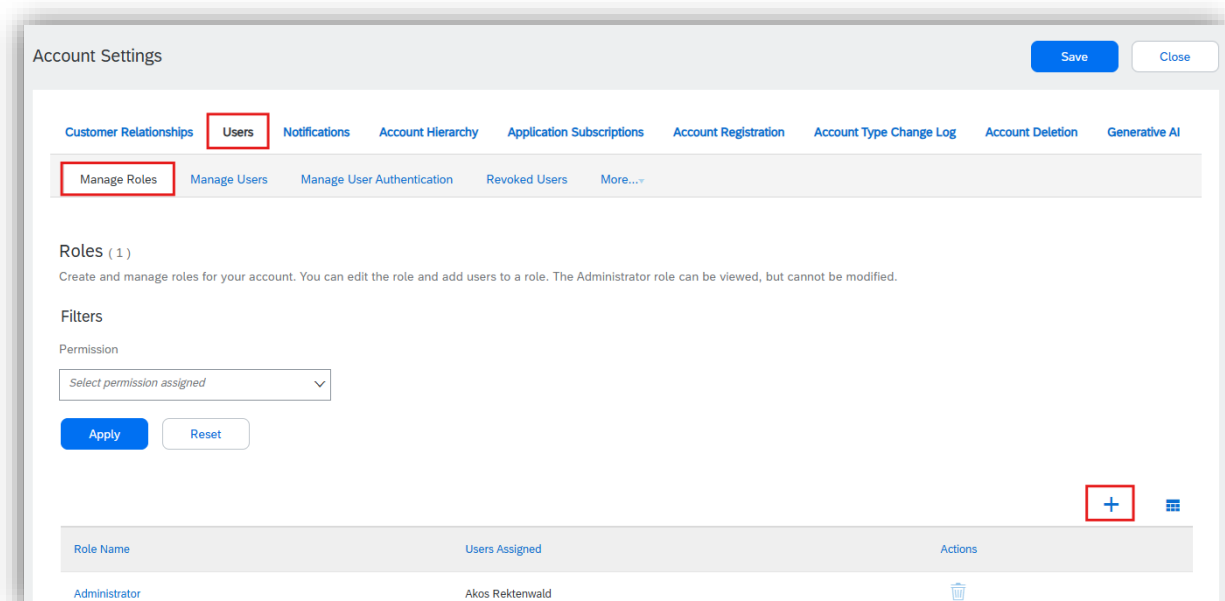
Account Settings

Save Close

Customer Relationships Users Notifications Account Hierarchy Application Subscriptions Account Registration Account Type Change Log Account Deletion Generative AI

Manage Roles Manage Users Manage User Authentication Revoked Users More...

Roles ( 1 )

Create and manage roles for your account. You can edit the role and add users to a role. The Administrator role can be viewed, but cannot be modified.

Filters

Permission

Select permission assigned

Apply Reset

+

| Role Name | Users Assigned | Actions |
|---|---|---|
| Administrator | Akos Rektenwald | |